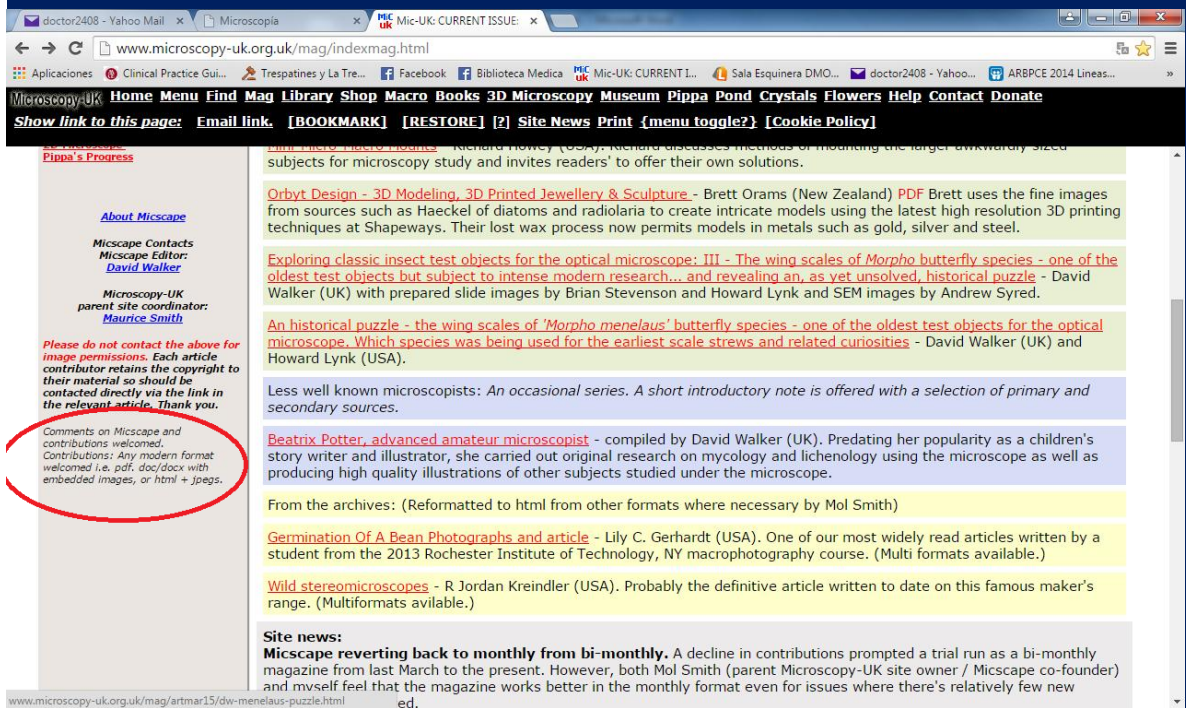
doctor2408 - Yahoo Mail ×  Microscopía ×  Mic-UK: CURRENT ISSUE: ×

www.microscopy-uk.org.uk/mag/indexmag.html

Aplicaciones  Clinical Practice Gui...  Trespatines y La Tre...  Facebook  Biblioteca Medica  Mic-UK: CURRENT I...  Sala Esquinera DMO...  doctor2408 - Yahoo...  ARBPCE 2014 Lineas...

Microscopy-UK Home Menu Find Mag Library Shop Macro Books 3D Microscopy Museum Pippa Pond Crystals Flowers Help Contact Donate

Show link to this page: Email link. [BOOKMARK] [RESTORE] [?] Site News Print {menu toggle?} [Cookie Policy]

Pippa's Progress

About Micscape

Micscape Contacts
Micscape Editor:
David Walker

Microscopy-UK
parent site coordinator:
Maurice Smith

Please do not contact the above for image permissions. Each article contributor retains the copyright to their material so should be contacted directly via the link in the relevant article. Thank you.

Comments on Micscape and contributions welcomed. Contributions: Any modern format welcomed i.e. pdf. doc/docx with embedded images, or html + jpegs.

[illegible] - Richard Howey (USA): Richard discusses methods of mounting the larger awkwardly sized subjects for microscopy study and invites readers' to offer their own solutions.

Orbyt Design - 3D Modeling, 3D Printed Jewellery & Sculpture - Brett Orams (New Zealand) PDF Brett uses the fine images from sources such as Haeckel of diatoms and radiolaria to create intricate models using the latest high resolution 3D printing techniques at Shapeways. Their lost wax process now permits models in metals such as gold, silver and steel.

Exploring classic insect test objects for the optical microscope: III - The wing scales of Morpho butterfly species - one of the oldest test objects but subject to intense modern research... and revealing an, as yet unsolved, historical puzzle - David Walker (UK) with prepared slide images by Brian Stevenson and Howard Lynk and SEM images by Andrew Syred.

An historical puzzle - the wing scales of 'Morpho menelaus' butterfly species - one of the oldest test objects for the optical microscope. Which species was being used for the earliest scale strews and related curiosities - David Walker (UK) and Howard Lynk (USA).

Less well known microscopists: An occasional series. A short introductory note is offered with a selection of primary and secondary sources.

Beatrix Potter, advanced amateur microscopist - compiled by David Walker (UK). Predating her popularity as a children's story writer and illustrator, she carried out original research on mycology and lichenology using the microscope as well as producing high quality illustrations of other subjects studied under the microscope.

From the archives: (Reformatted to html from other formats where necessary by Mol Smith)

Germination Of A Bean Photographs and article - Lily C. Gerhardt (USA). One of our most widely read articles written by a student from the 2013 Rochester Institute of Technology, NY macrophotography course. (Multi formats available.)

Wild stereomicroscopes - R Jordan Kreindler (USA). Probably the definitive article written to date on this famous maker's range. (Multiformats avilable.)

Site news:
Micscape reverting back to monthly from bi-monthly. A decline in contributions prompted a trial run as a bi-monthly magazine from last March to the present. However, both Mol Smith (parent Microscopy-UK site owner / Micscape co-founder) and myself feel that the magazine works better in the monthly format even for issues where there's relatively few new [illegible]ed.

www.microscopy-uk.org.uk/mag/artmar15/dw-menelaus-puzzle.html